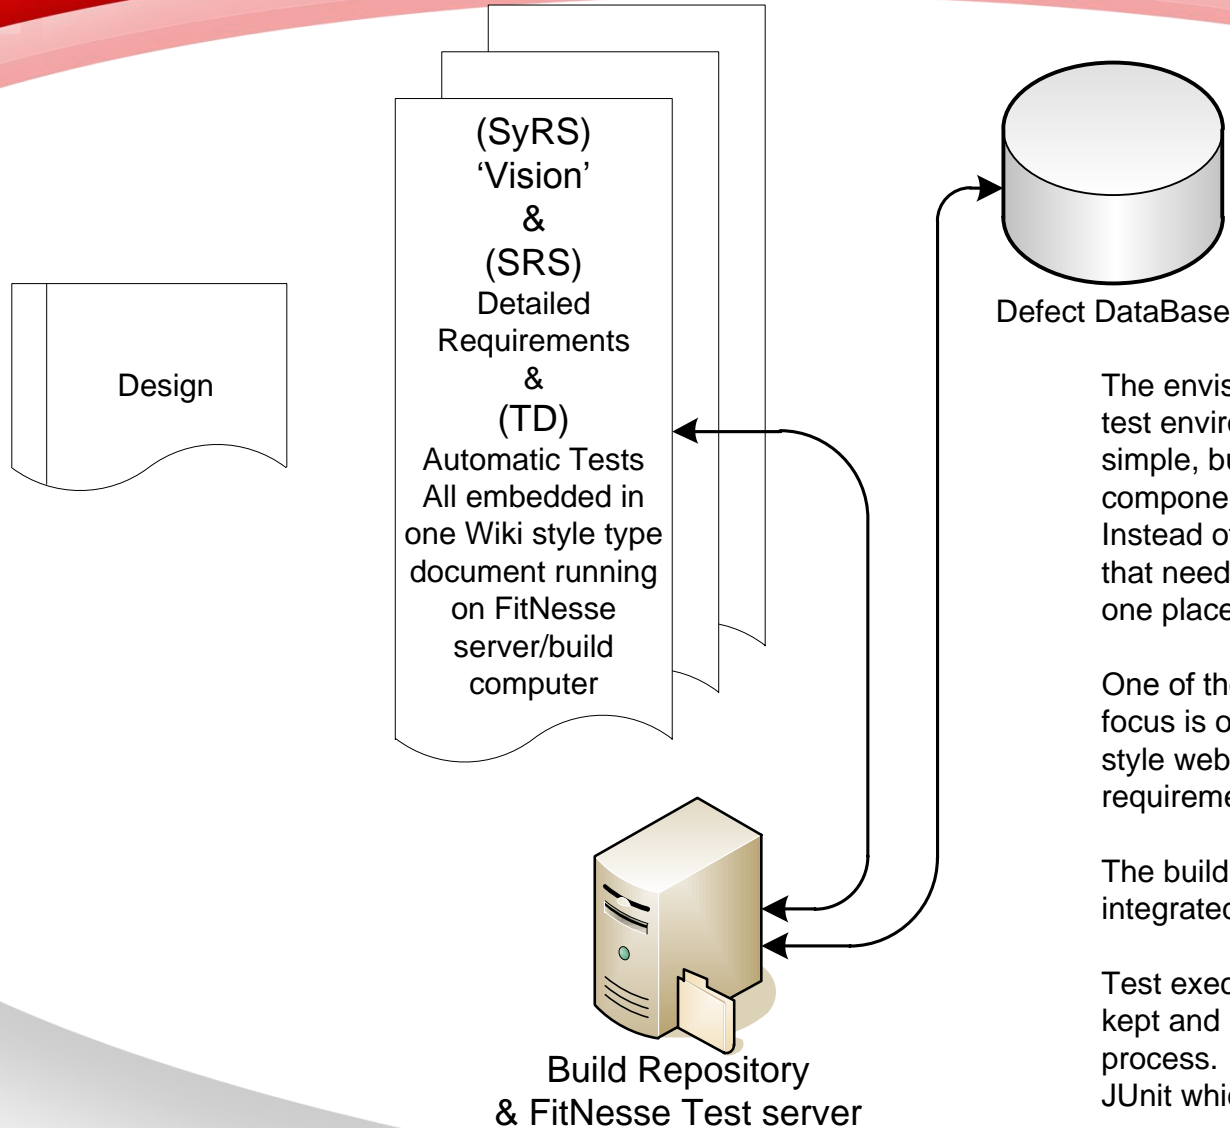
Design

(SyRS)
'Vision'
&
(SRS)
Detailed Requirements
&
(TD)
Automatic Tests
All embedded in one Wiki style type document running on FitNesse server/build computer

Defect DataBase

The envis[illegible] test envir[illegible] simple, bu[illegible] compone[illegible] Instead o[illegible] that need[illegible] one place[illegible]

One of th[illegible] focus is o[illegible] style web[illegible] requireme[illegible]

The build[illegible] integrated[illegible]

Test exec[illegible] kept and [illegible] process. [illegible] JUnit whi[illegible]

Build Repository
& FitNesse Test server